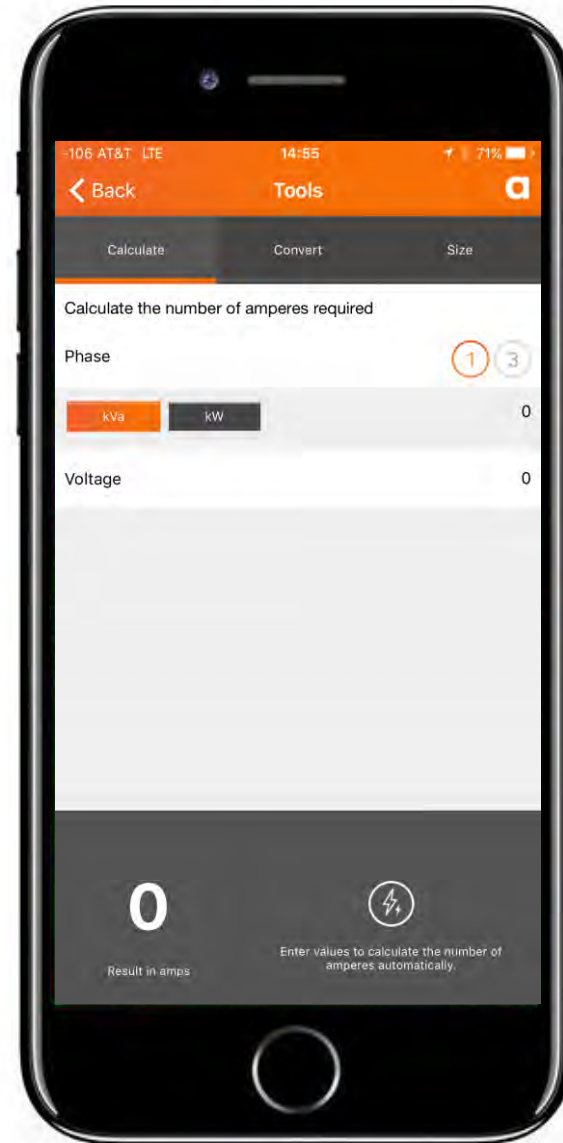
-106 AT&T LTE 14:55 71%

Back Tools a

Calculate Convert Size

Calculate the number of amperes required

Phase 1 3

kVa kW 0

Voltage 0

0

Result in amps

Enter values to calculate the number of amperes automatically.